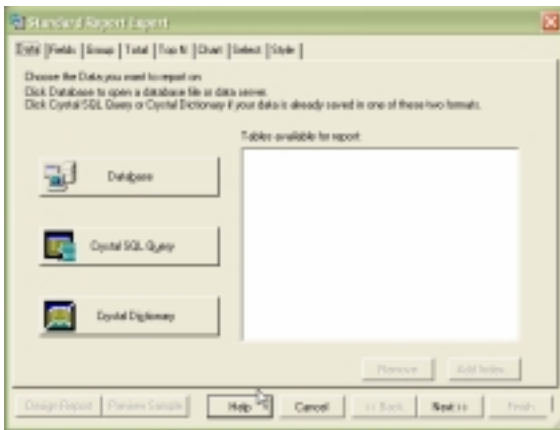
Standard Report Expert

Data | Fields | Group | Total | Top N | Chart | Select | Style

Choose the Data you want to report on.
Click Database to open a database file or data server.
Click Crystal SQL Query or Crystal Dictionary if your data is already saved in one of these two formats.

Database

Crystal SQL Query

Crystal Dictionary

Tables available for report:

Remove

Add Index...

Design Report

Preview Sample

Help

Cancel

<< Back

Next >>

Finish